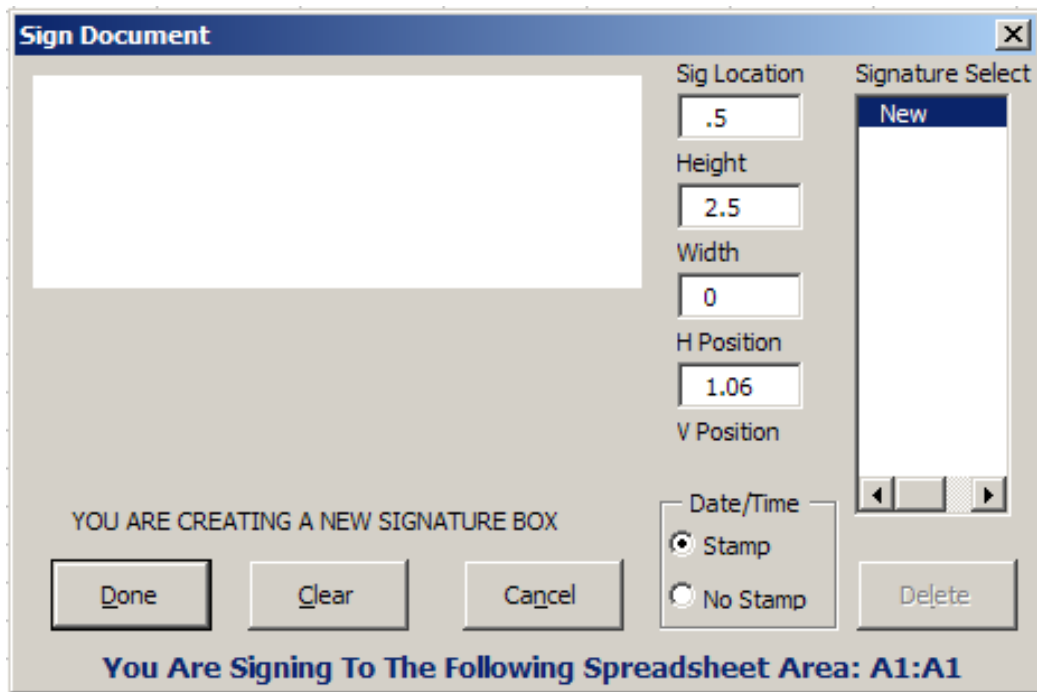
Sign Document

Sig Location
.5
Height
2.5
Width
0
H Position
1.06
V Position

Signature Select
New

YOU ARE CREATING A NEW SIGNATURE BOX

Date/Time
Stamp
No Stamp

Done
Clear
Cancel
Delete

You Are Signing To The Following Spreadsheet Area: A1:A1